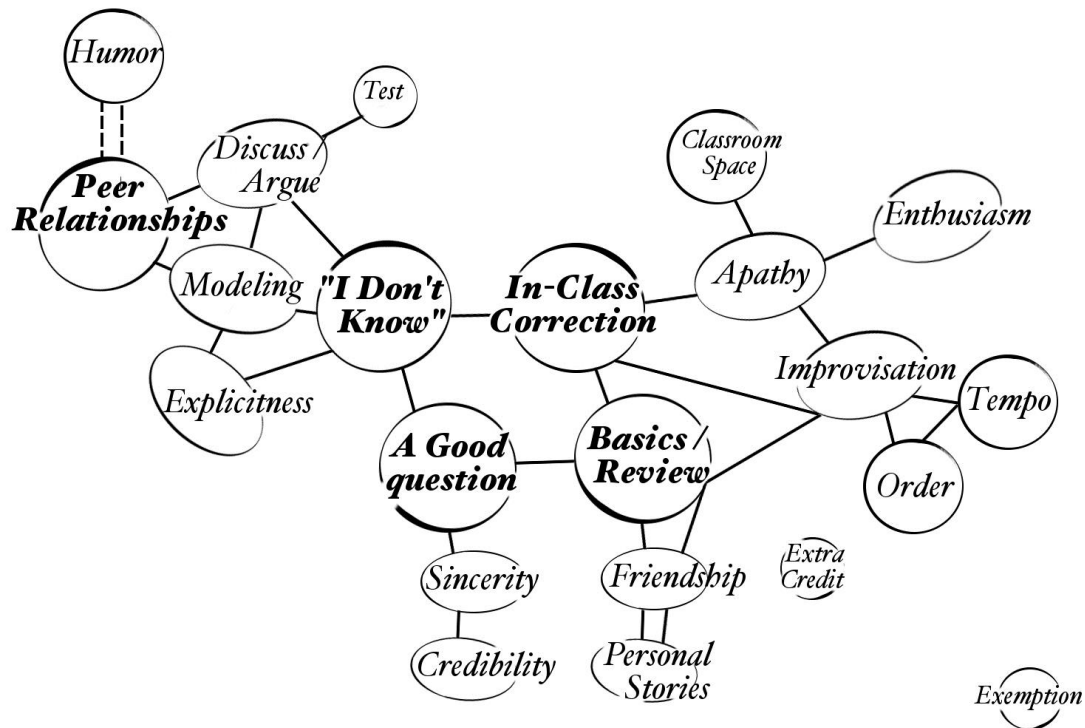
Humor

Test

Discuss / Argue

Peer Relationships

Modeling

"I Don't Know"

Explicitness

In-Class Correction

Classroom Space

Enthusiasm

Apathy

Improvisation

Tempo

Order

A Good question

Basics / Review

Sincerity

Credibility

Friendship

Personal Stories

Extra Credit

Exemption